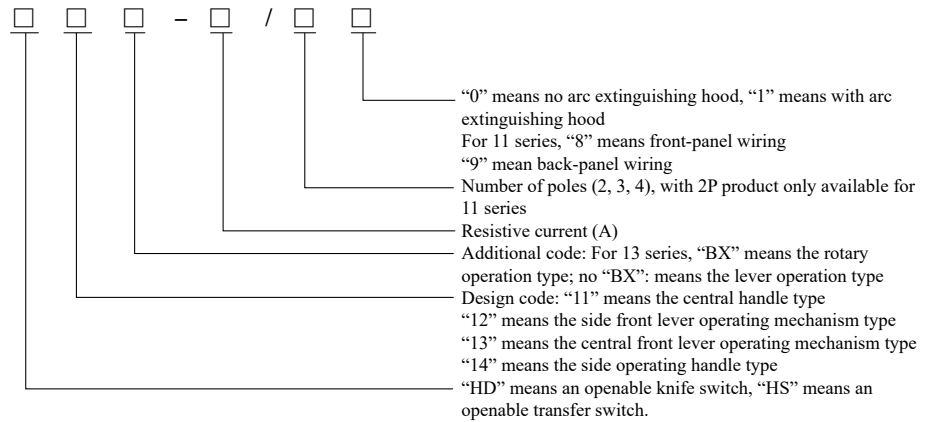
□ □ □ – □ / □ □

“0” means no arc extinguishing hood, “1” means with arc extinguishing hood
For 11 series, “8” means front-panel wiring
“9” mean back-panel wiring

Number of poles (2, 3, 4), with 2P product only available for 11 series

Resistive current (A)

Additional code: For 13 series, “BX” means the rotary operation type; no “BX”: means the lever operation type

Design code: “11” means the central handle type
“12” means the side front lever operating mechanism type
“13” means the central front lever operating mechanism type
“14” means the side operating handle type

“HD” means an openable knife switch, “HS” means an openable transfer switch.